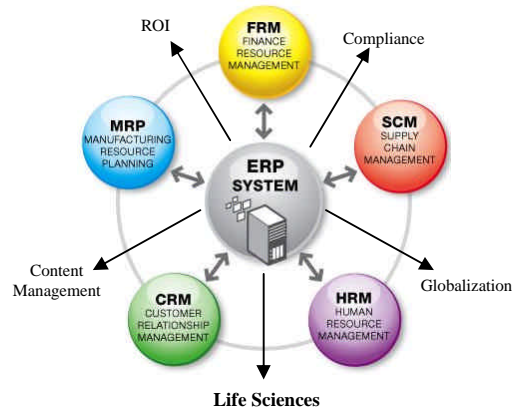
ROI

FRM
FINANCE RESOURCE MANAGEMENT

Compliance

MRP
MANUFACTURING RESOURCE PLANNING

SCM
SUPPLY CHAIN MANAGEMENT

ERP
SYSTEM

Content Management

Globalization

CRM
CUSTOMER RELATIONSHIP MANAGEMENT

HRM
HUMAN RESOURCE MANAGEMENT

Life Sciences